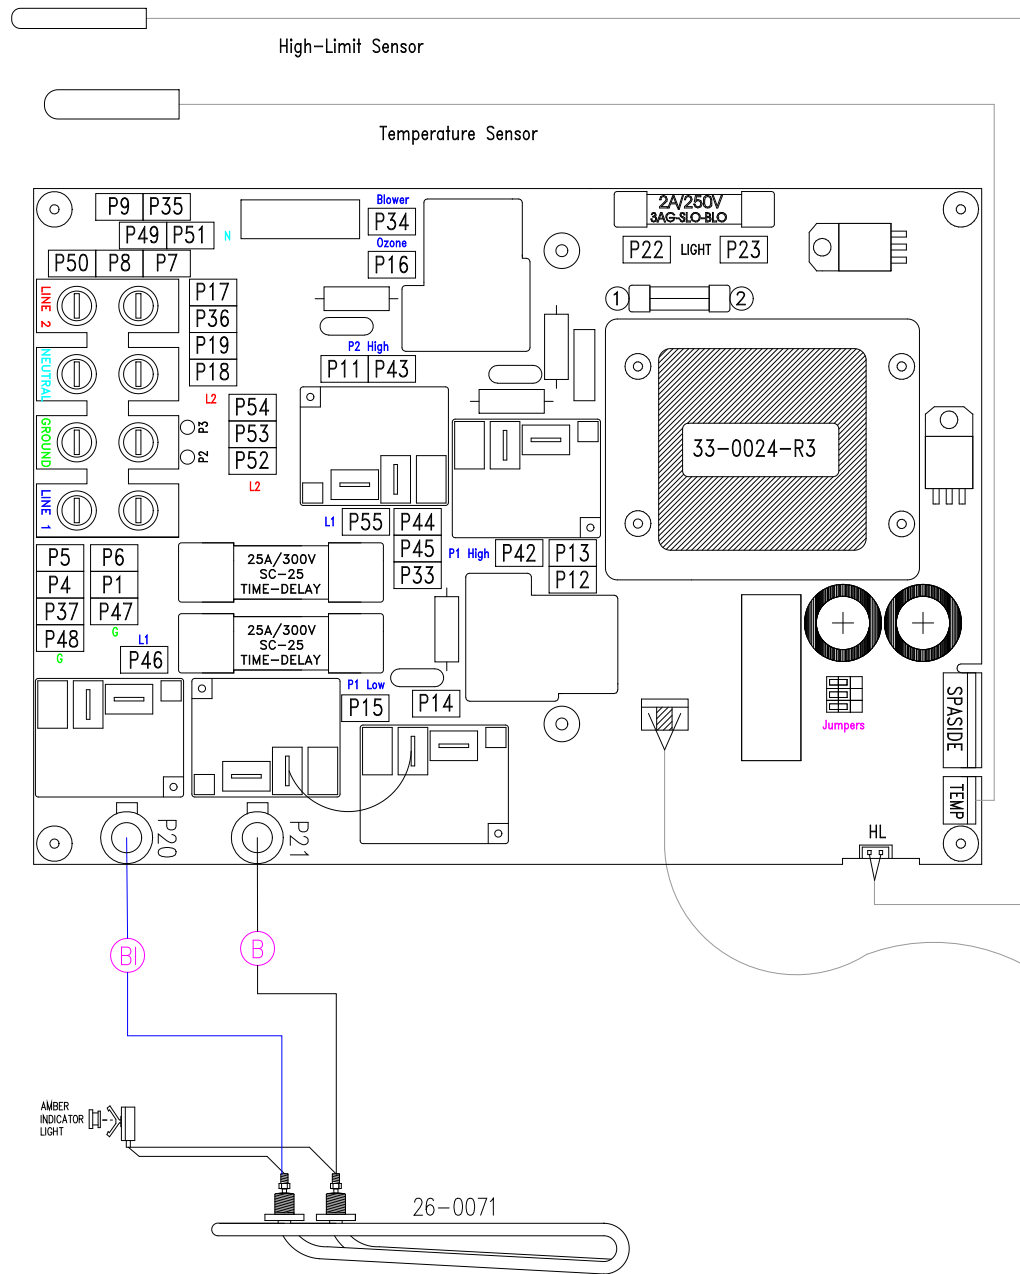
High-Limit Sensor

Temperature Sensor

P9 P35
P49 P51 N
P50 P8 P7
Blower
P34
Ozone
P16
2A/250V
3AG-SLO-BLO
P22 LIGHT P23
LINE 2
NEUTRAL
GROUND
LINE 1
P17
P36
P19
P18
P2 High
P11 P43
① ②
33-0024-R3
L2
P54
P53
P52
L2
P3
P2
L1 P55
P44
P45
P33
P1 High P42
P13
P12
P5 P6
P4 P1
P37 P47
P48
G
G
L1
P46
25A/300V
SC-25
TIME-DELAY
25A/300V
SC-25
TIME-DELAY
P1 Low
P15
P14
Jumpers
SPASIDE
TEMP
HL
P20
P21
Bl
B
AMBER
INDICATOR
LIGHT
26-0071